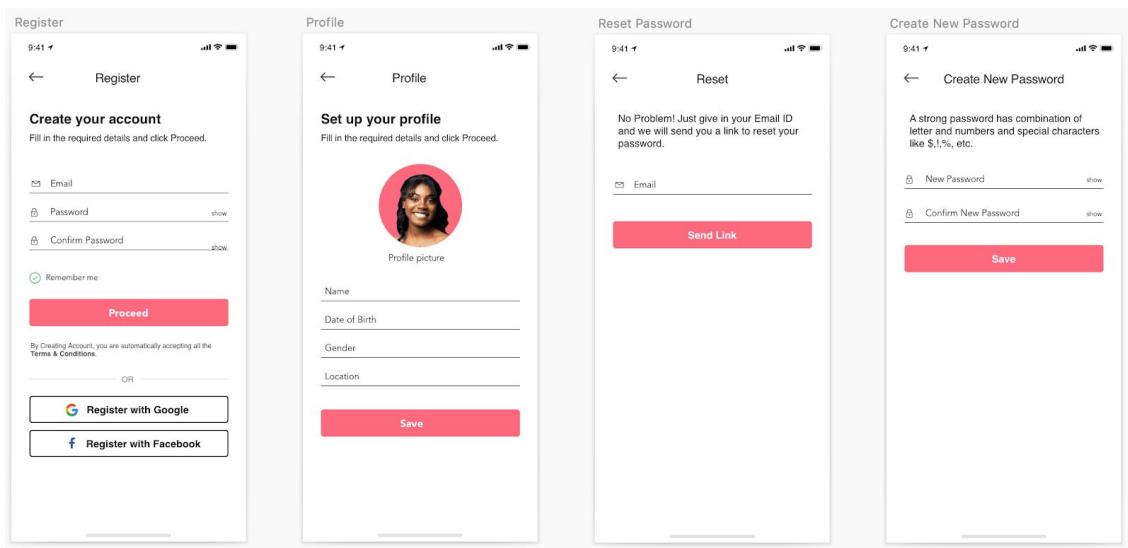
Register

9:41

Register

Create your account

Fill in the required details and click Proceed.

Email

Password show

Confirm Password show

Remember me

Proceed

By Creating Account, you are automatically accepting all the Terms & Conditions.

OR

Register with Google

Register with Facebook

Profile

9:41

Profile

Set up your profile

Fill in the required details and click Proceed.

Profile picture

Name

Date of Birth

Gender

Location

Save

Reset Password

9:41

Reset

No Problem! Just give in your Email ID and we will send you a link to reset your password.

Email

Send Link

Create New Password

9:41

Create New Password

A strong password has combination of letter and numbers and special characters like $,!,%, etc.

New Password show

Confirm New Password show

Save